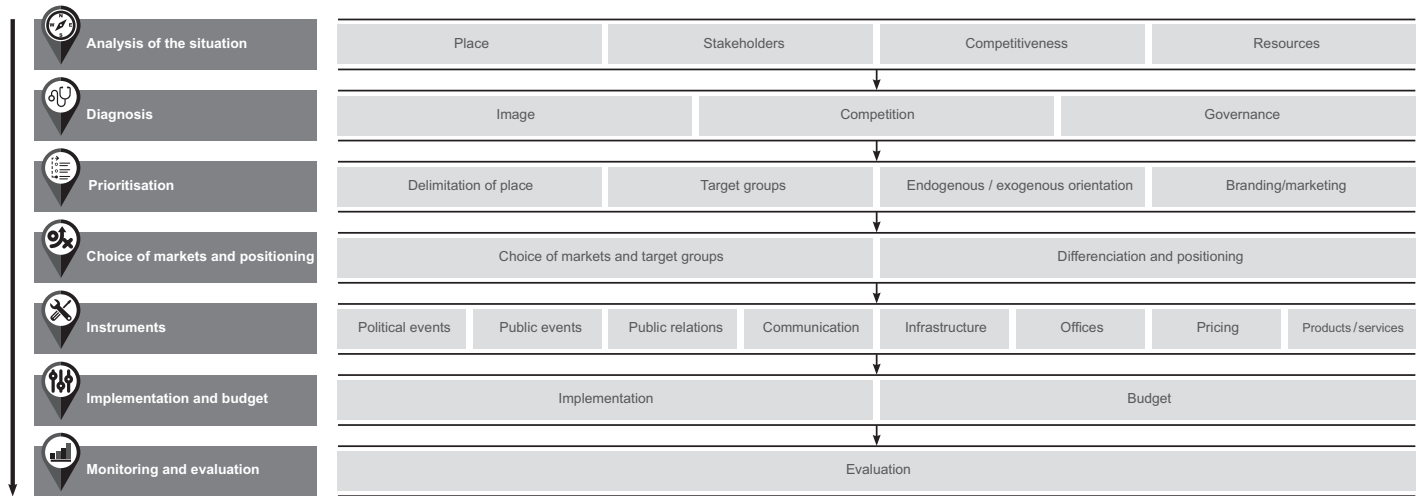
Analysis of the situation

| Place | Stakeholders | Competitiveness | Resources |
|---|---|---|---|

Diagnosis

| Image | Competition | Governance |
|---|---|---|

Prioritisation

| Delimitation of place | Target groups | Endogenous / exogenous orientation | Branding/marketing |
|---|---|---|---|

Choice of markets and positioning

| Choice of markets and target groups | Differenciation and positioning |
|---|---|

Instruments

| Political events | Public events | Public relations | Communication | Infrastructure | Offices | Pricing | Products/services |
|---|---|---|---|---|---|---|---|

Implementation and budget

| Implementation | Budget |
|---|---|

Monitoring and evaluation

| Evaluation |
|---|